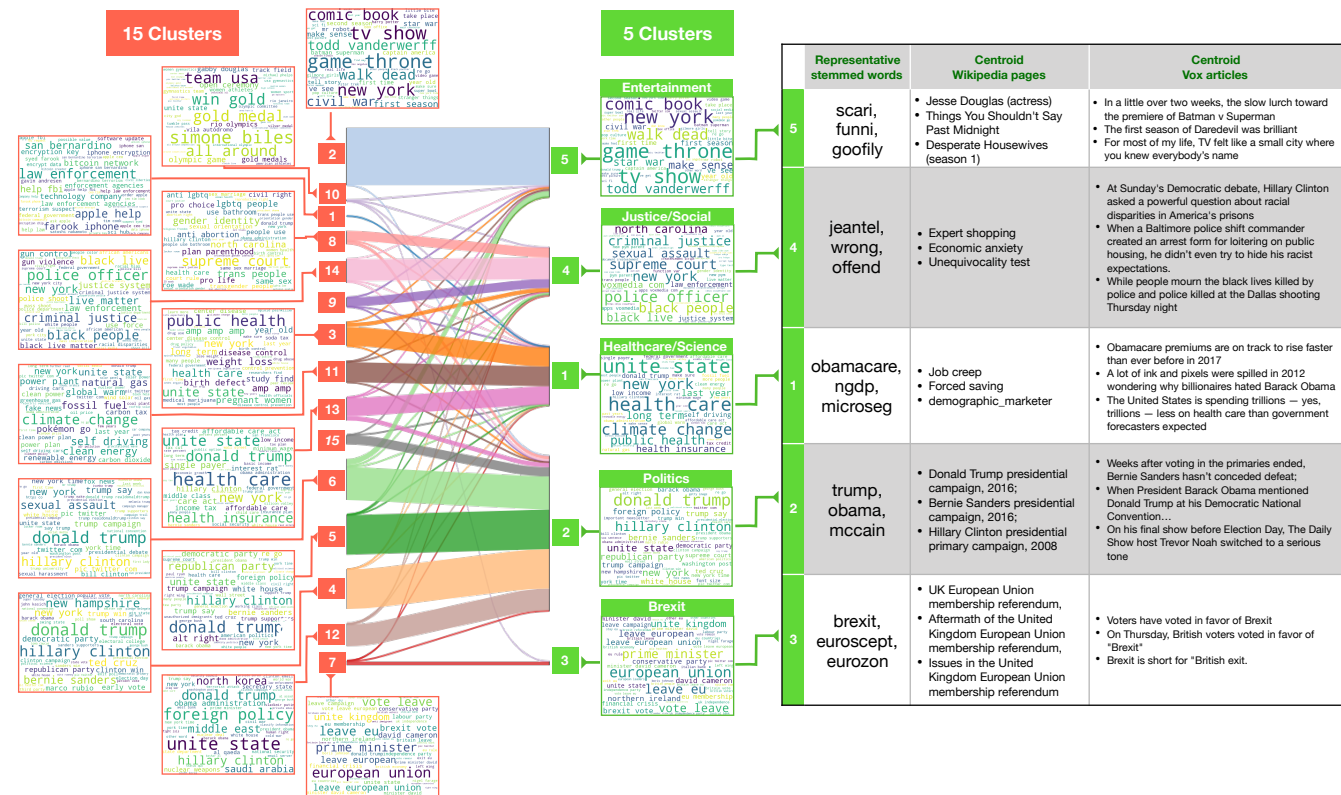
15 Clusters

5 Clusters

comic book
tv show
todd vanderwerff
game throne
walk dead
new york
civil war
first season

team usa
win gold
gold medal
simone biles
all around
rio olympics
olympic game

san bernardino
law enforcement
bitcoin network
technology company
apple help
farook iphone

anti lgbtq
civil right
pro choice
lgbtq people
use bathroom
gender identity
north carolina
anti abortion
plan parenthood
supreme court
health care
trans people
pro life
same sex

gun control
black live
police officer
new york
live matter
law enforcement
criminal justice
black people
black live matter

public health
amp amp amp
year old
long term
new york
disease control
weight loss
health care
birth defect
study find
unite state
pregnant women

new york
unite state
power plant
natural gas
global warm
fossil fuel
carbon tax
climate change
self driving
clean energy
renewable energy

unite state
donald trump
single payer
health care
new york
health insurance

new york
trump say
sexual assault
trump campaign
donald trump
hillary clinton
bill clinton

democratic party
republican party
foreign policy
unite state
trump campaign
white house
hillary clinton
donald trump
bernie sanders
alt right
new york

new hampshire
new york
donald trump
democratic party
hillary clinton
ted cruz
republican party
clinton win
bernie sanders
marco rubio
early vote

north korea
donald trump
obama administration
foreign policy
middle east
unite state
hillary clinton
saudi arabia

vote leave
unite kingdom
labour party
brexit vote
prime minister
david cameron
leave european
european union
leave european union

2
10
1
8
14
9
3
11
13
15
6
5
4
12
7

Entertainment
comic book
new york
civil war
walk dead
game throne
star war
make sense
tv show
todd vanderwerff

Justice/Social
north carolina
criminal justice
sexual assault
supreme court
new york
police officer
black people
black live
justice system

Healthcare/Science
unite state
new york
health care
long term
self driving
climate change
public health
health insurance

Politics
donald trump
foreign policy
hillary clinton
bernie sanders
unite state
republican party
trump campaign
new york
white house

Brexit
leave campaign
unite kingdom
leave european
prime minister
conservative party
european union
leave eu
david cameron
northern ireland
brexit vote
vote leave

5
4
1
2
3

| | Representative stemmed words | Centroid Wikipedia pages | Centroid Vox articles |
|---|---|---|---|
| 5 | scari, funni, goofily | • Jesse Douglas (actress) • Things You Shouldn't Say Past Midnight • Desperate Housewives (season 1) | • In a little over two weeks, the slow lurch toward the premiere of Batman v Superman • The first season of Daredevil was brilliant • For most of my life, TV felt like a small city where you knew everybody's name |
| 4 | jeantel, wrong, offend | • Expert shopping • Economic anxiety • Unequivocality test | • At Sunday's Democratic debate, Hillary Clinton asked a powerful question about racial disparities in America's prisons • When a Baltimore police shift commander created an arrest form for loitering on public housing, he didn't even try to hide his racist expectations. • While people mourn the black lives killed by police and police killed at the Dallas shooting Thursday night |
| 1 | obamacare, ngdp, microseg | • Job creep • Forced saving • demographic_marketer | • Obamacare premiums are on track to rise faster than ever before in 2017 • A lot of ink and pixels were spilled in 2012 wondering why billionaires hated Barack Obama • The United States is spending trillions — yes, trillions — less on health care than government forecasters expected |
| 2 | trump, obama, mccain | • Donald Trump presidential campaign, 2016; • Bernie Sanders presidential campaign, 2016; • Hillary Clinton presidential primary campaign, 2008 | • Weeks after voting in the primaries ended, Bernie Sanders hasn't conceded defeat; • When President Barack Obama mentioned Donald Trump at his Democratic National Convention... • On his final show before Election Day, The Daily Show host Trevor Noah switched to a serious tone |
| 3 | brexit, euroscept, eurozon | • UK European Union membership referendum, • Aftermath of the United Kingdom European Union membership referendum, • Issues in the United Kingdom European Union membership referendum | • Voters have voted in favor of Brexit • On Thursday, British voters voted in favor of "Brexit" • Brexit is short for "British exit. |